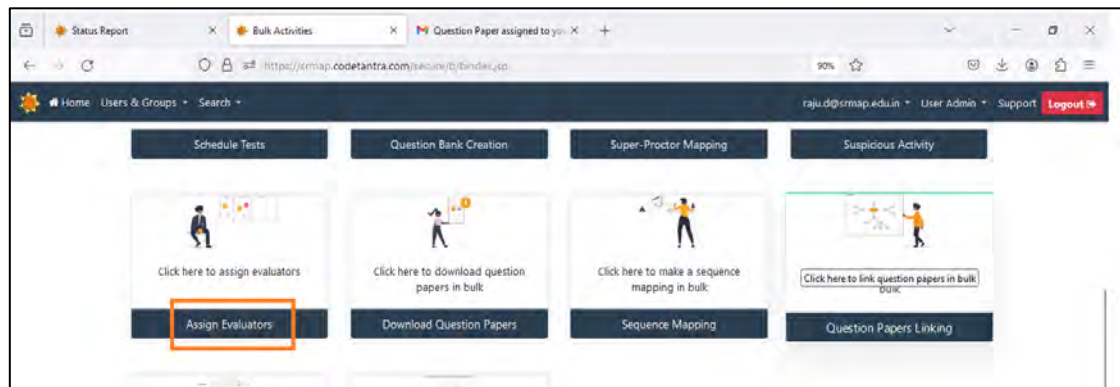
Status Report
Bulk Activities
Question Paper assigned to yo
https://srmap.codetantra.com/secure/bjbinder.jsp
90%
Home Users & Groups Search
raju.d@srmap.edu.in User Admin Support Logout
Schedule Tests
Question Bank Creation
Super-Proctor Mapping
Suspicious Activity
Click here to assign evaluators
Assign Evaluators
Click here to download question papers in bulk
Download Question Papers
Click here to make a sequence mapping in bulk
Sequence Mapping
Click here to link question papers in bulk
bulk
Question Papers Linking